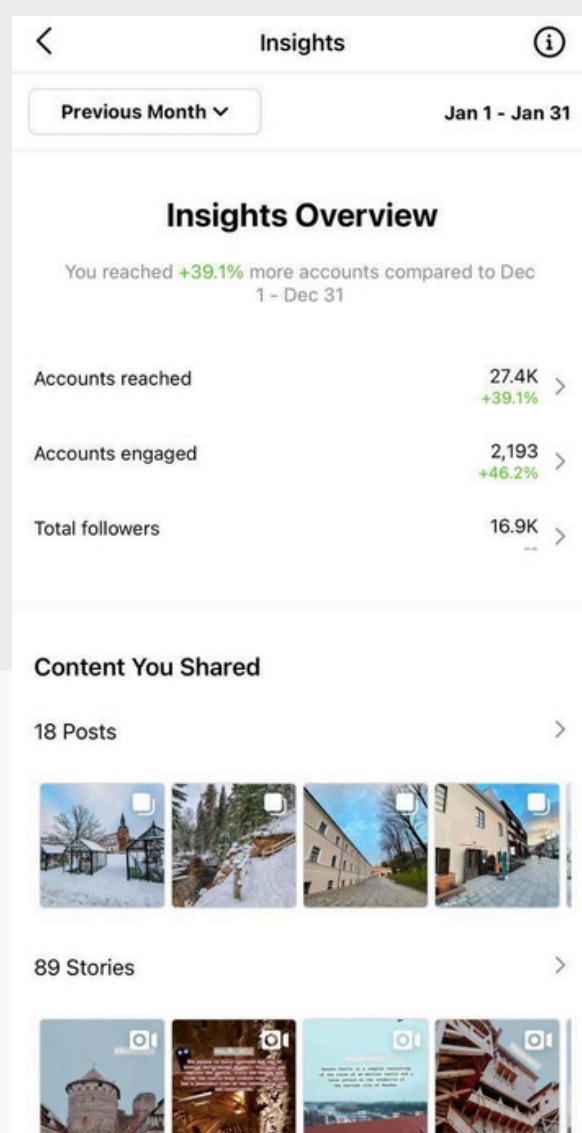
Insights

Previous Month

Jan 1 - Jan 31

Insights Overview

You reached +39.1% more accounts compared to Dec 1 - Dec 31

Accounts reached 27.4K +39.1%

Accounts engaged 2,193 +46.2%

Total followers 16.9K --

Content You Shared

18 Posts

89 Stories